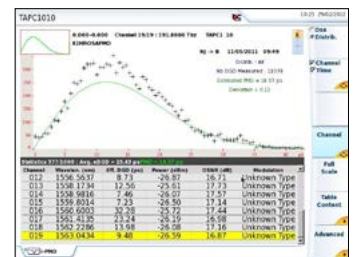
TAPC1010

0.000-0.000 Channel 19/19 : 191.8000 THz TAPC1 10
EXFOSAMPLE
Nj = 8 11/05/2011 09:04
Counts : 68
Nb DGD Measured : 10374
Estimated PMD = 18.57 ps
Deviation = 0.22

Statistics 373/10000 : Avg. mDGD = 15.43 ps

| Channel | Wavelen. (nm) | Eff. DGD (ps) | Power (dBm) | OSNR (dB) | Modulation |
|---|---|---|---|---|---|
| 013 | 1556.5637 | 8.73 | -26.87 | 16.71 | Unknown Type |
| 013 | 1558.1734 | 12.56 | -25.61 | 17.73 | Unknown Type |
| 014 | 1559.9816 | 7.46 | -26.07 | 17.57 | Unknown Type |
| 015 | 1559.8014 | 7.23 | -26.50 | 17.14 | Unknown Type |
| 016 | 1560.6001 | 32.28 | -25.72 | 16.94 | Unknown Type |
| 017 | 1561.4195 | 23.14 | -25.19 | 16.08 | Unknown Type |
| 018 | 1562.2286 | 13.98 | -26.08 | 17.16 | Unknown Type |
| 019 | 1563.0434 | 9.48 | -26.59 | 16.87 | Unknown Type |

DGD Distrib.
Channel Time
Channel
Full Scale
Table Content
Advanced
PMD